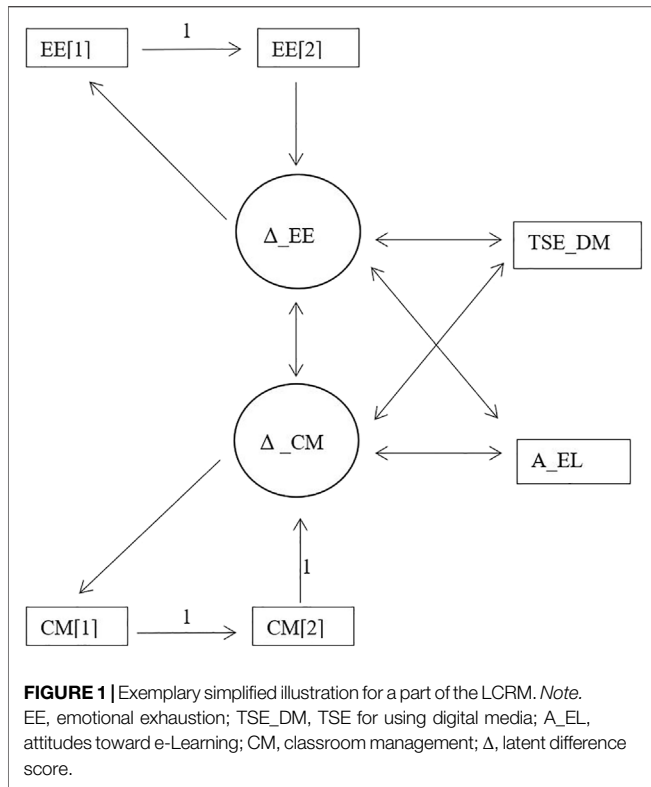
EE[1]
1
EE[2]
Δ_EE
TSE_DM
Δ _CM
A_EL
1
CM[1]
1
CM[2]

**FIGURE 1** | Exemplary simplified illustration for a part of the LCRM. *Note.* EE, emotional exhaustion; TSE_DM, TSE for using digital media; A_EL, attitudes toward e-Learning; CM, classroom management; Δ, latent difference score.